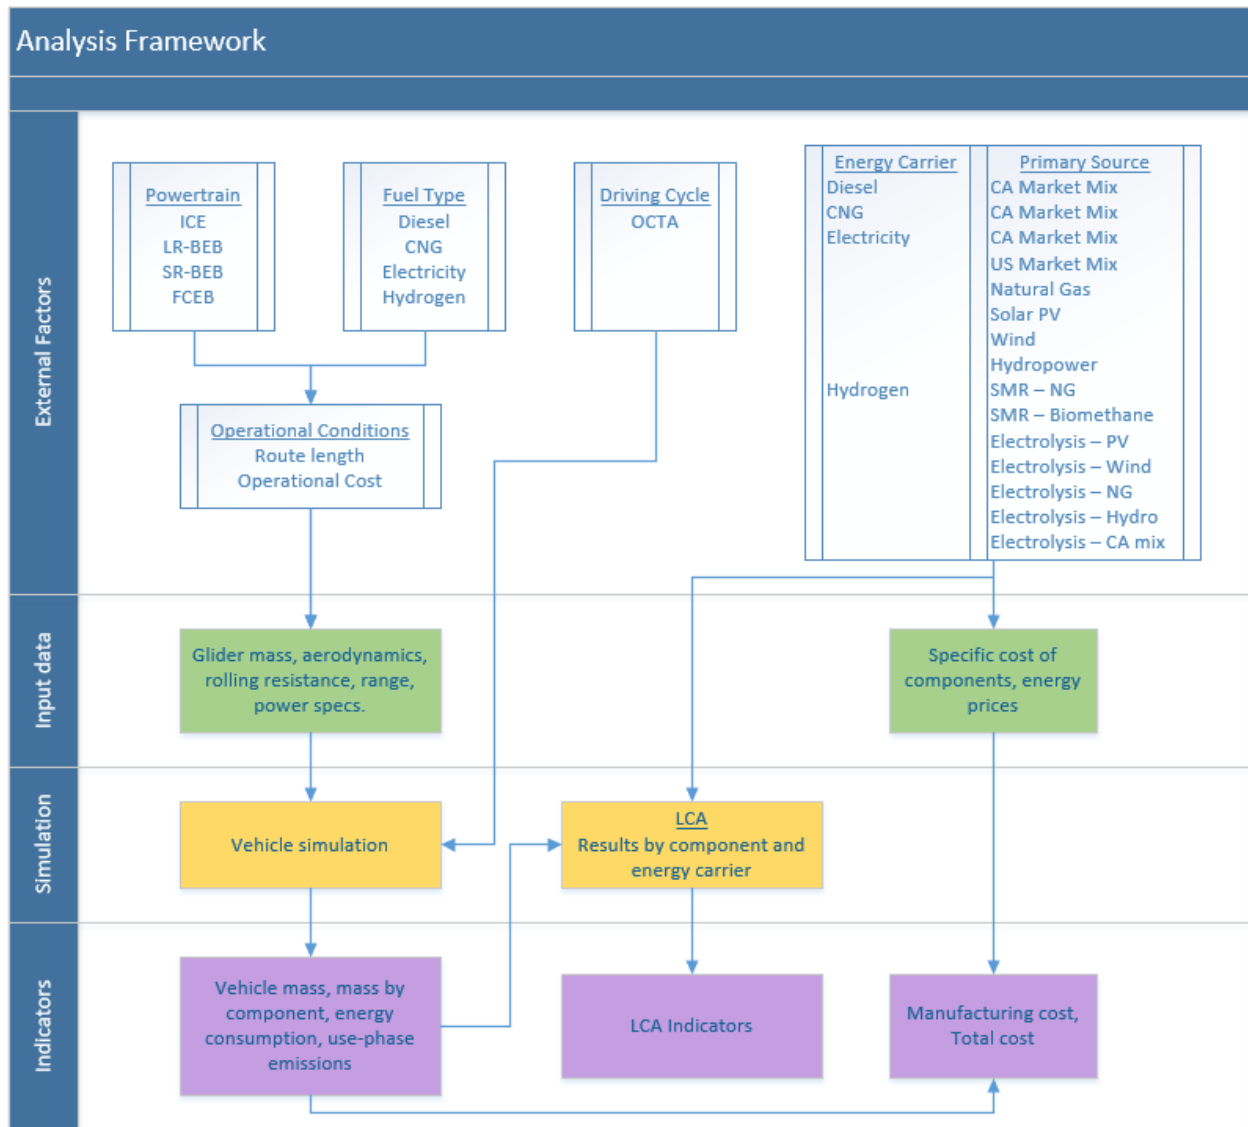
Analysis Framework

External Factors

Powertrain
ICE
LR-BEB
SR-BEB
FCEB

Fuel Type
Diesel
CNG
Electricity
Hydrogen

Driving Cycle
OCTA

| Energy Carrier | Primary Source |
|---|---|
| Diesel | CA Market Mix |
| CNG | CA Market Mix |
| Electricity | CA Market Mix |
| | US Market Mix |
| | Natural Gas |
| | Solar PV |
| | Wind |
| | Hydropower |
| Hydrogen | SMR – NG |
| | SMR – Biomethane |
| | Electrolysis – PV |
| | Electrolysis – Wind |
| | Electrolysis – NG |
| | Electrolysis – Hydro |
| | Electrolysis – CA mix |

Operational Conditions
Route length
Operational Cost

Input data

Glider mass, aerodynamics, rolling resistance, range, power specs.

Specific cost of components, energy prices

Simulation

Vehicle simulation

LCA
Results by component and energy carrier

Indicators

Vehicle mass, mass by component, energy consumption, use-phase emissions

LCA Indicators

Manufacturing cost, Total cost